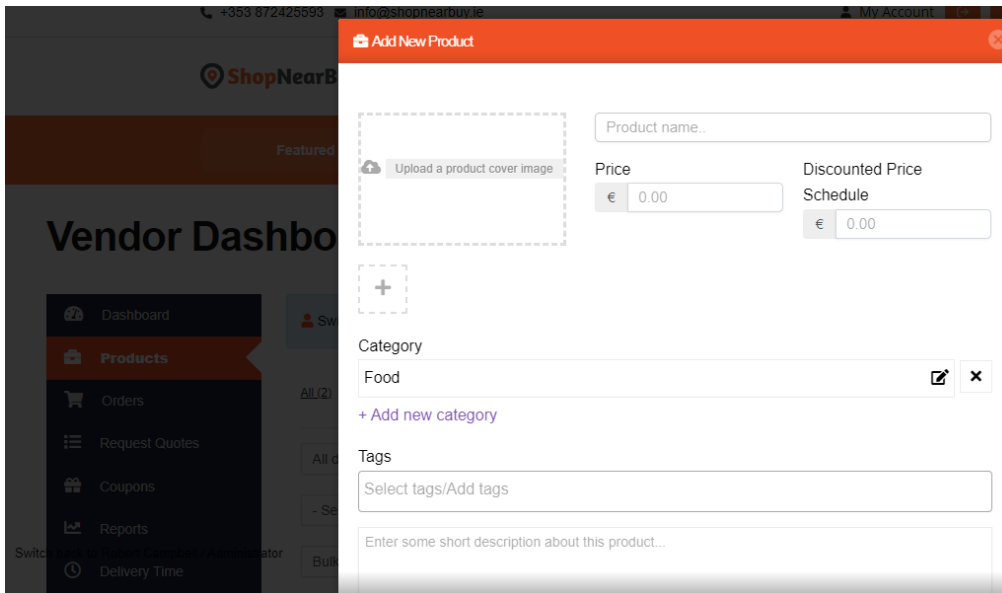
+353 872425593 info@shopnearbuy.ie

My Account

ShopNearB

Featured

Vendor Dashbo

Dashboard

Products

Orders

Request Quotes

Coupons

Reports

Delivery Time

Switch back to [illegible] Administrator

Sw

All (2)

All

- Se

Bulk

Add New Product

Upload a product cover image

Product name..

Price

€ 0.00

Discounted Price

Schedule

€ 0.00

+

Category

Food

+ Add new category

Tags

Select tags/Add tags

Enter some short description about this product...